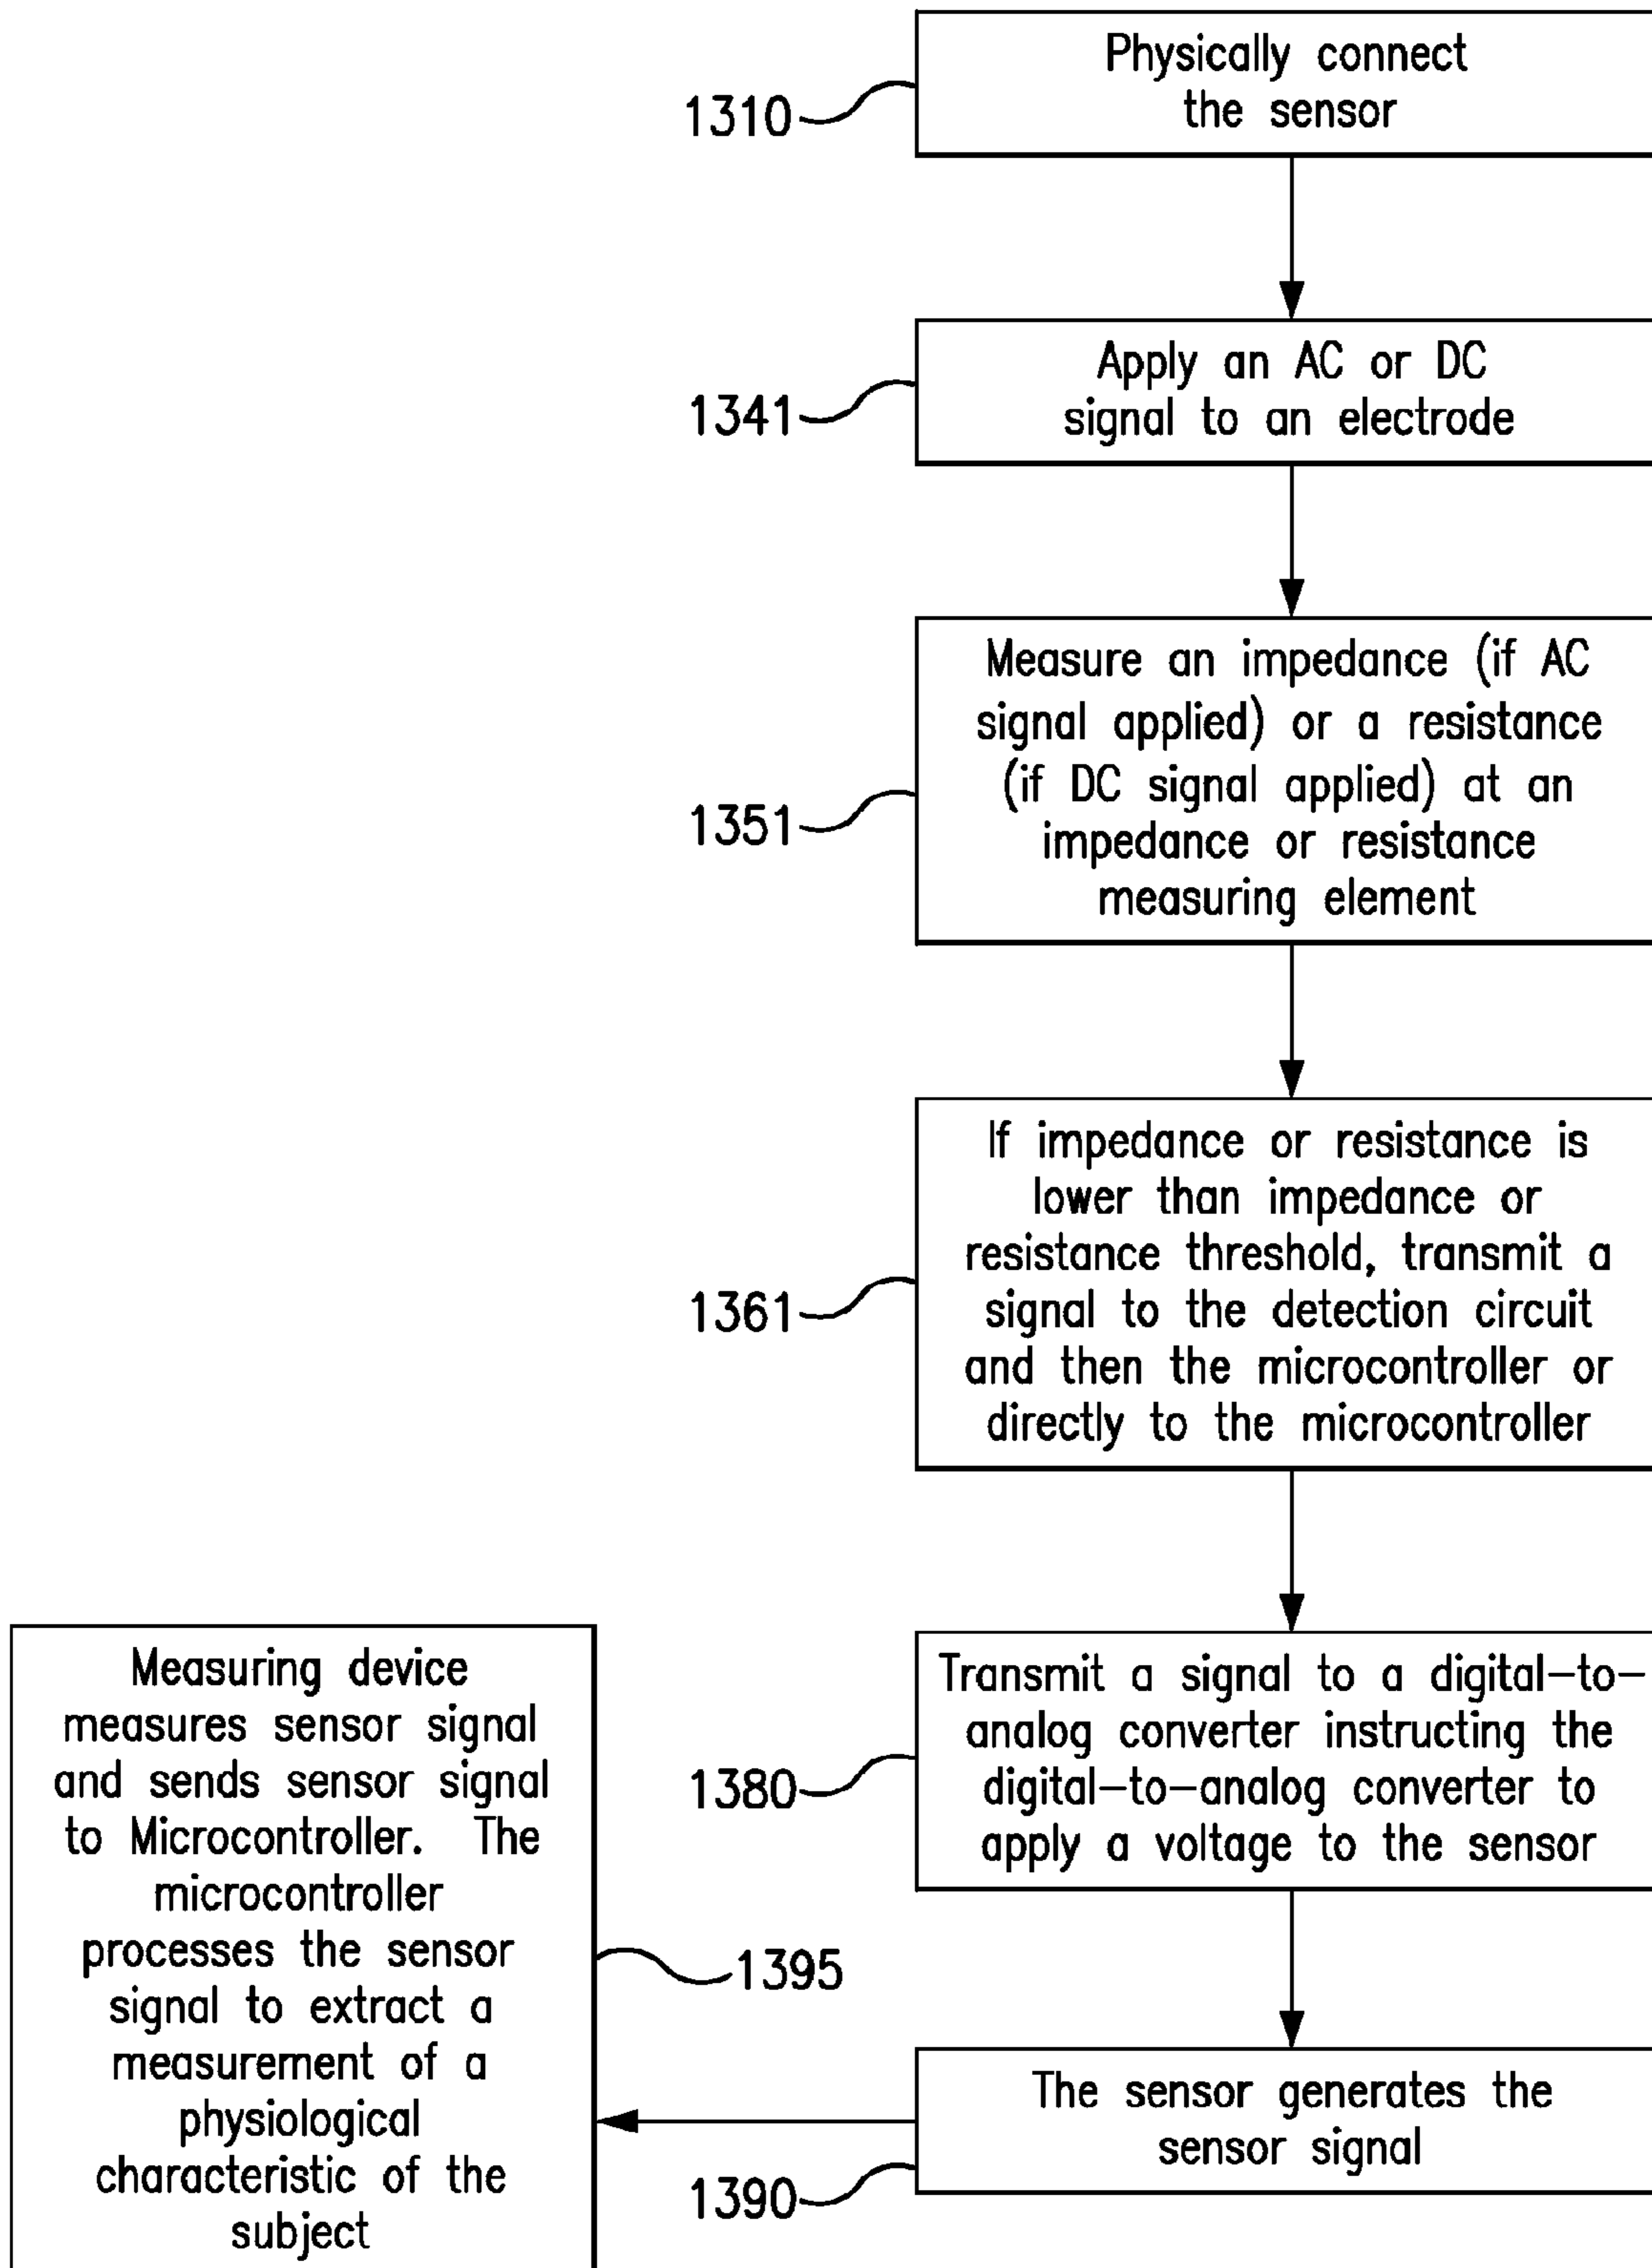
1310

Physically connect the sensor

1341

Apply an AC or DC signal to an electrode

1351

Measure an impedance (if AC signal applied) or a resistance (if DC signal applied) at an impedance or resistance measuring element

1361

If impedance or resistance is lower than impedance or resistance threshold, transmit a signal to the detection circuit and then the microcontroller or directly to the microcontroller

1380

Transmit a signal to a digital–to–analog converter instructing the digital–to–analog converter to apply a voltage to the sensor

1390

The sensor generates the sensor signal

1395

Measuring device measures sensor signal and sends sensor signal to Microcontroller. The microcontroller processes the sensor signal to extract a measurement of a physiological characteristic of the subject